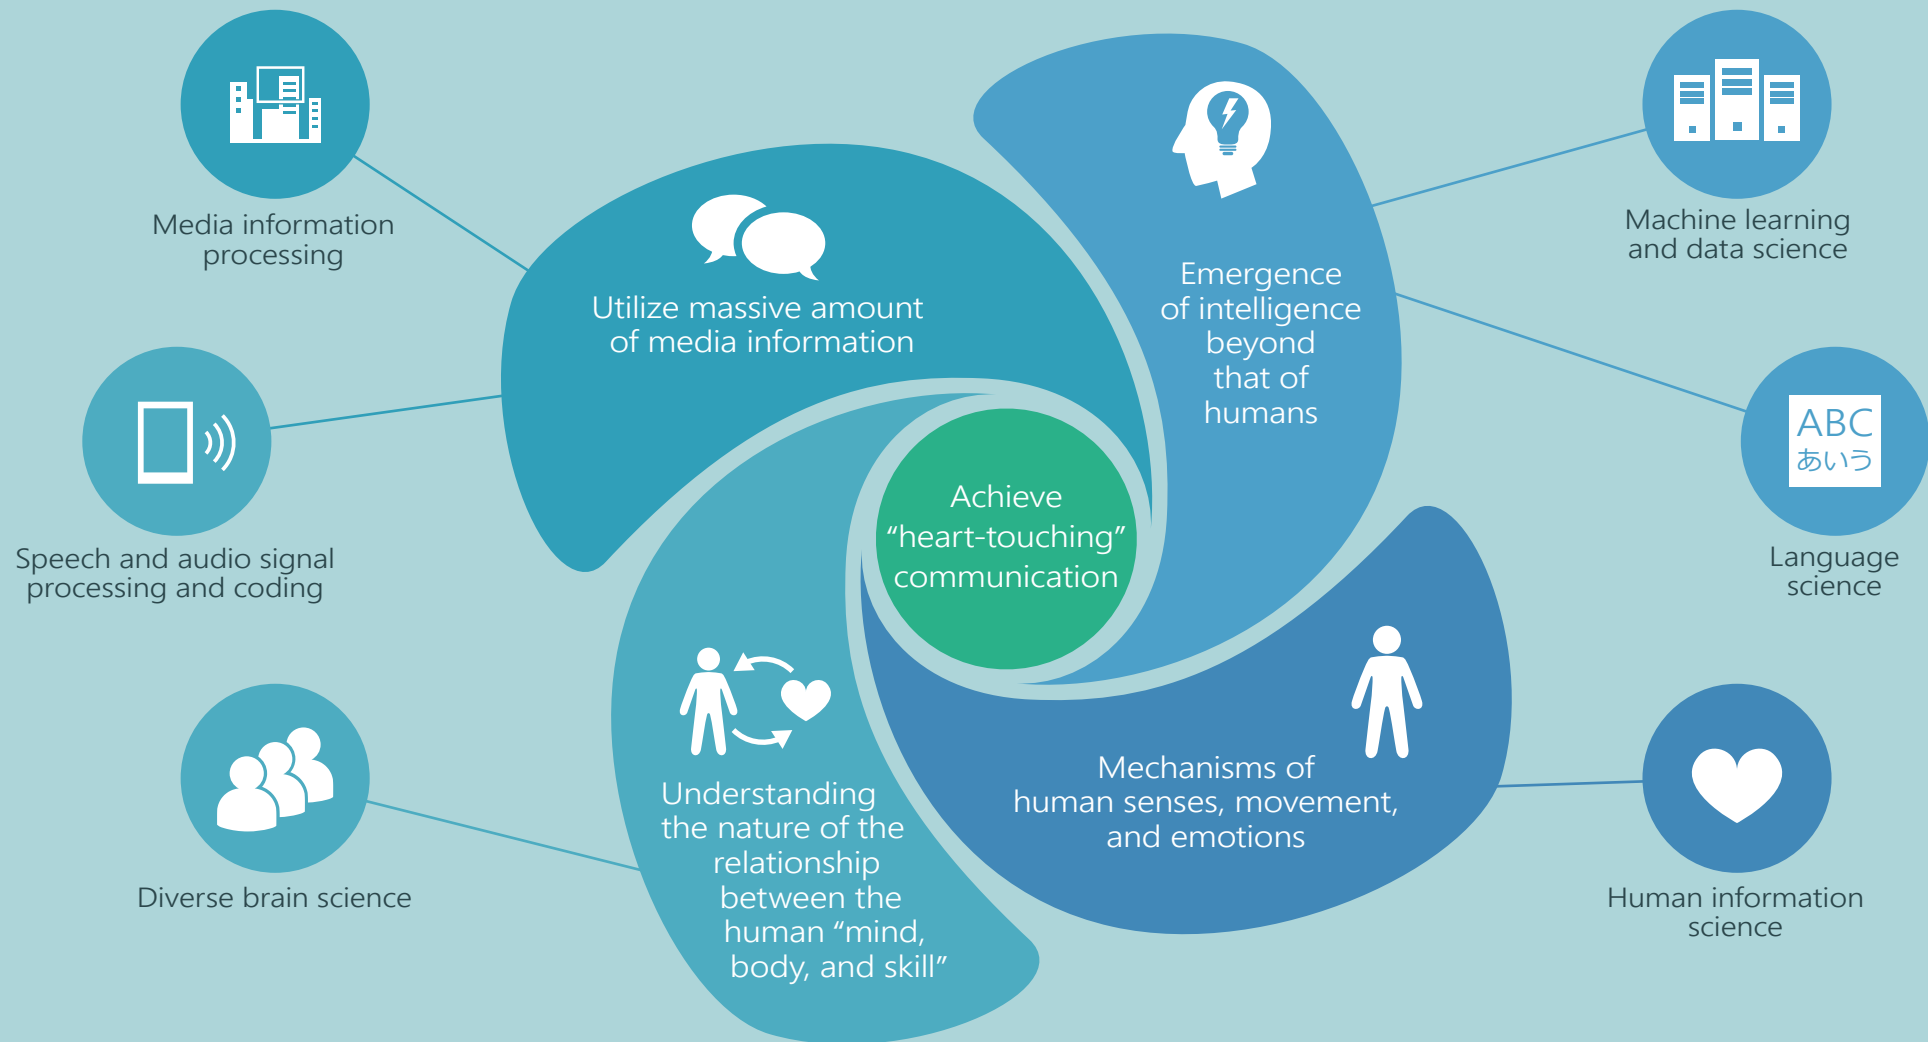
Media information processing

Speech and audio signal processing and coding

Diverse brain science

Utilize massive amount of media information

Emergence of intelligence beyond that of humans

Achieve “heart-touching” communication

Understanding the nature of the relationship between the human “mind, body, and skill”

Mechanisms of human senses, movement, and emotions

Machine learning and data science

ABC
あいう

Language science

Human information science